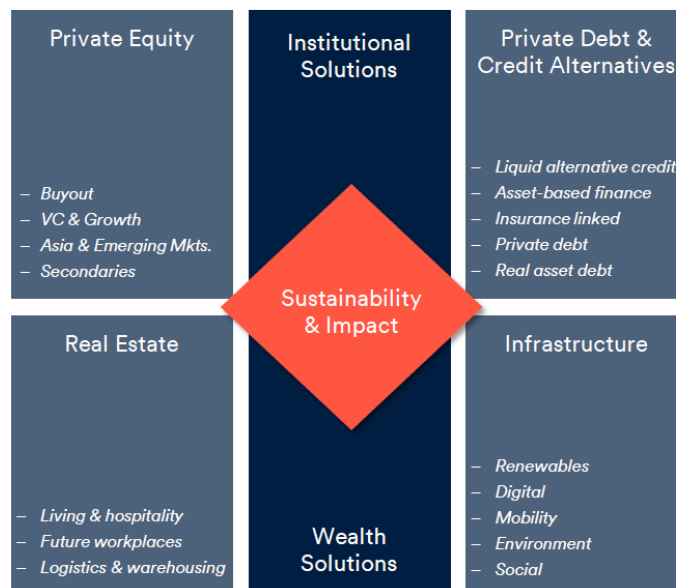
Private Equity

– Buyout
– VC & Growth
– Asia & Emerging Mkts.
– Secondaries

Institutional Solutions

Private Debt & Credit Alternatives

– Liquid alternative credit
– Asset-based finance
– Insurance linked
– Private debt
– Real asset debt

Sustainability & Impact

Real Estate

– Living & hospitality
– Future workplaces
– Logistics & warehousing

Wealth Solutions

Infrastructure

– Renewables
– Digital
– Mobility
– Environment
– Social